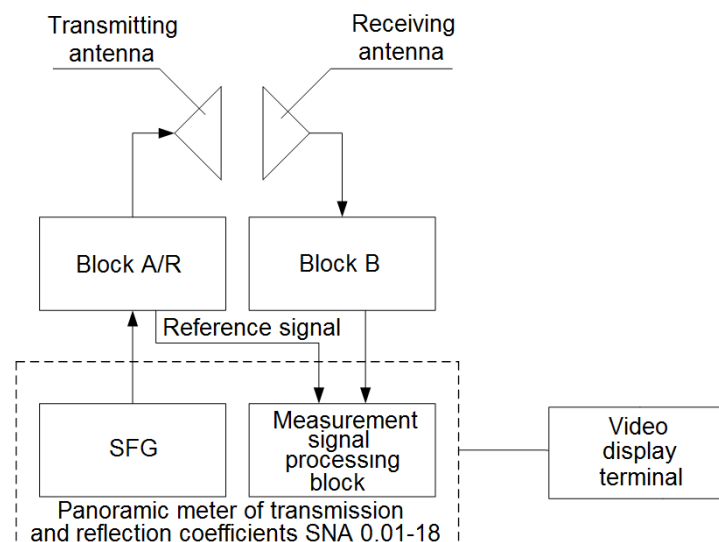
Transmitting antenna

Receiving antenna

Block A/R

Block B

Reference signal

SFG

Measurement signal processing block

Video display terminal

Panoramic meter of transmission and reflection coefficients SNA 0.01-18